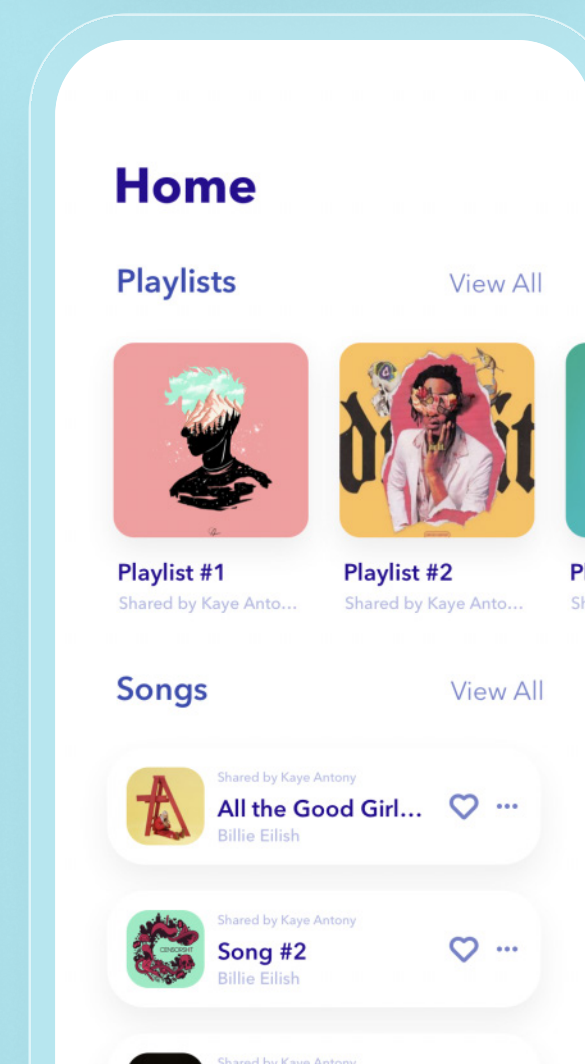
Home

Playlists

View All

Playlist #1
Shared by Kaye Anto...

Playlist #2
Shared by Kaye Anto...

Pl
Sh

Songs

View All

Shared by Kaye Antony
All the Good Girl...
Billie Eilish

Shared by Kaye Antony
Song #2
Billie Eilish

Shared by Kaye Antony